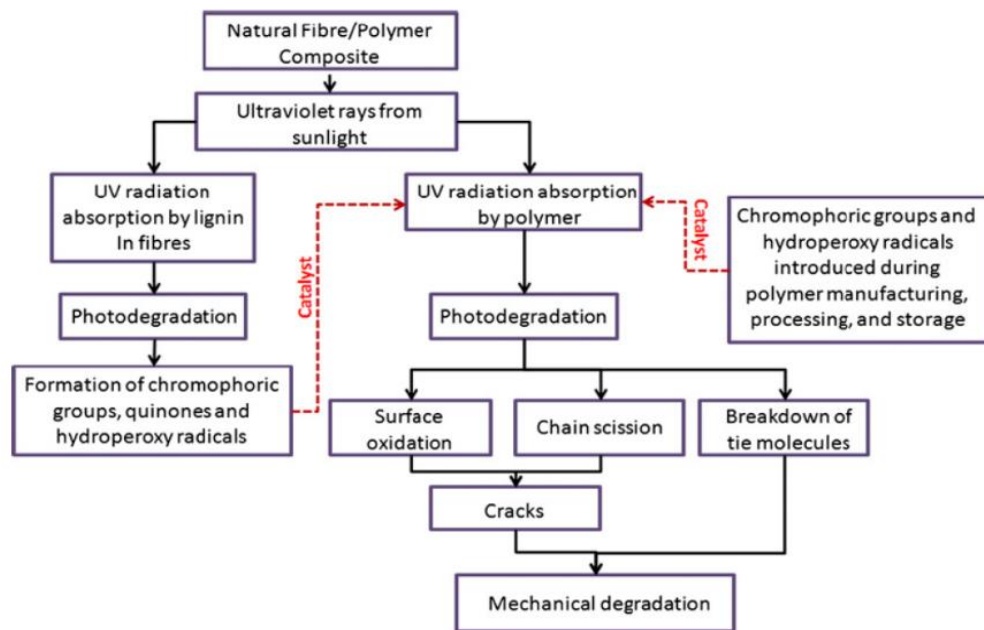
Natural Fibre/Polymer Composite

Ultraviolet rays from sunlight

UV radiation absorption by lignin In fibres

Photodegradation

Formation of chromophoric groups, quinones and hydroperoxy radicals

Catalyst

UV radiation absorption by polymer

Catalyst

Chromophoric groups and hydroperoxy radicals introduced during polymer manufacturing, processing, and storage

Photodegradation

Surface oxidation

Chain scission

Breakdown of tie molecules

Cracks

Mechanical degradation